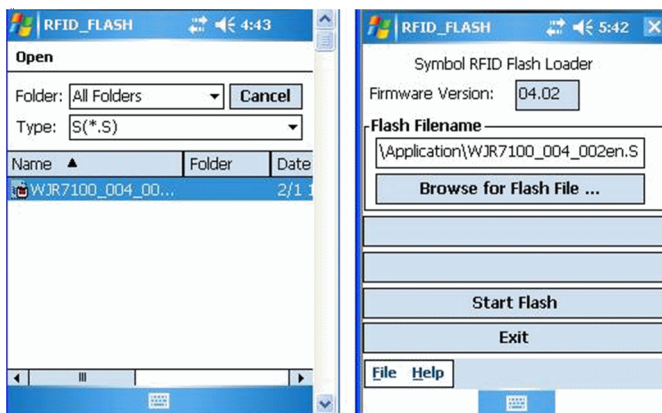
RFID_FLASH 4:43

Open

Folder: All Folders Cancel

Type: S(*.S)

| Name ▲ | Folder | Date |
|---|---|---|
| WJR7100_004_00... | | 2/1 1 |

III

RFID_FLASH 5:42

Symbol RFID Flash Loader

Firmware Version: 04.02

Flash Filename

\Application\WJR7100_004_002en.S

Browse for Flash File ...

Start Flash

Exit

File Help